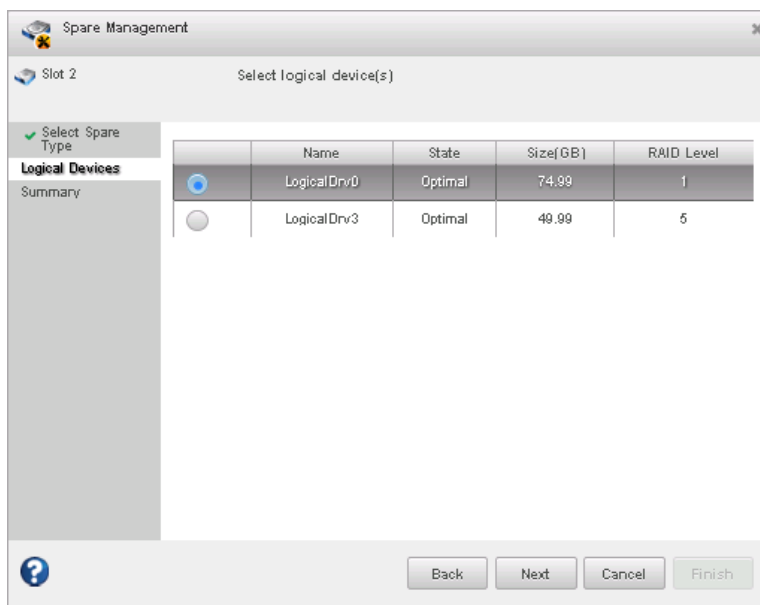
Spare Management

Slot 2

Select logical device(s)

Select Spare Type
Logical Devices
Summary

| | Name | State | Size(GB) | RAID Level |
|---|---|---|---|---|
| | LogicalDrv0 | Optimal | 74.99 | 1 |
| | LogicalDrv3 | Optimal | 49.99 | 5 |

Back Next Cancel Finish